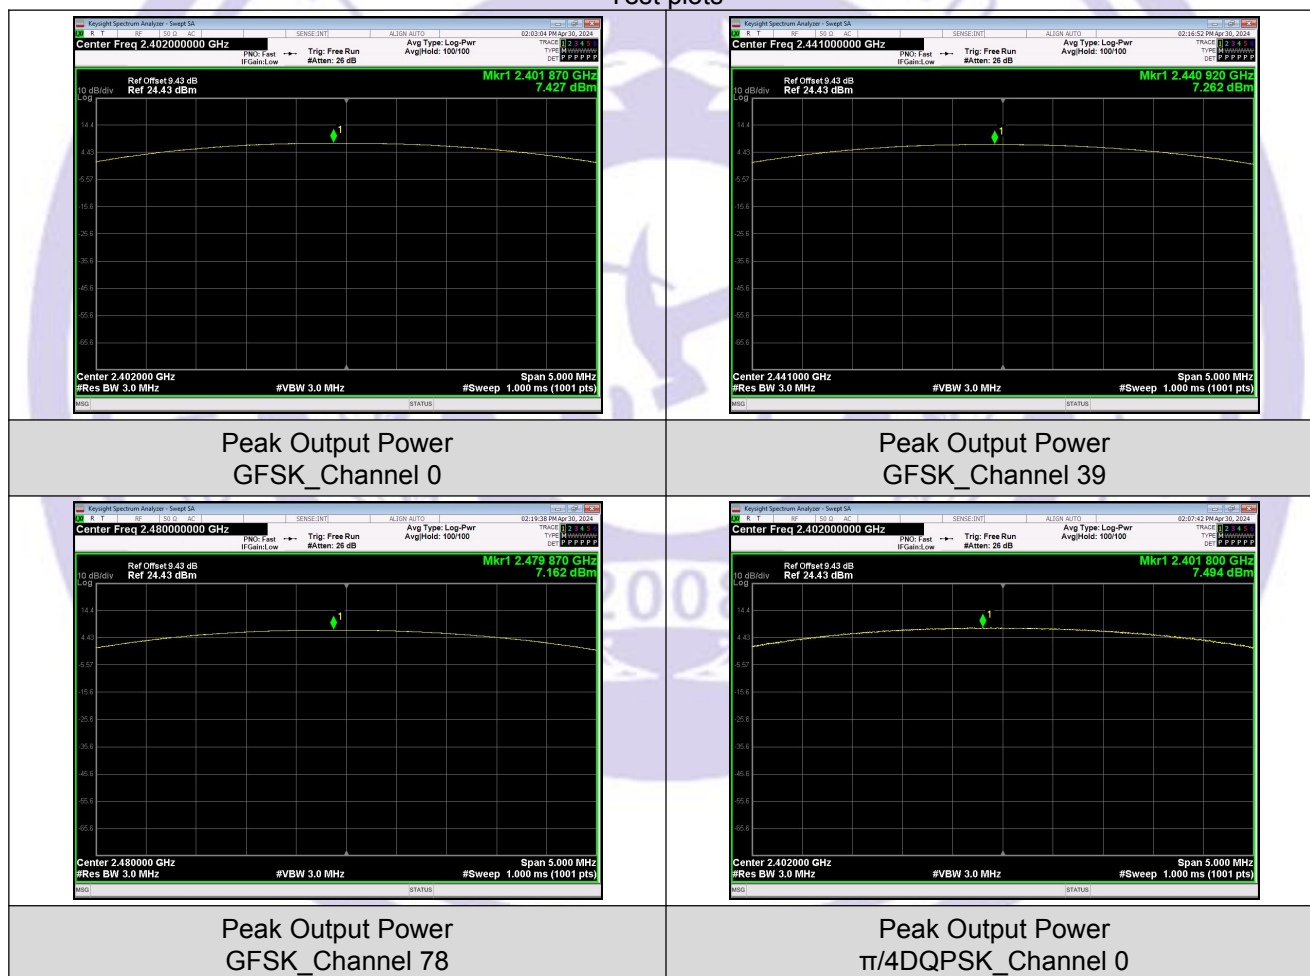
Test plots

Keysight Spectrum Analyzer - Swept SA
RF 50 Ω AC SENSE:INT ALIGN AUTO 02:03:04 PM Apr 30, 2024
Center Freq 2.402000000 GHz
PNO: Fast IFGain:Low Trig: Free Run #Atten: 26 dB Avg Type: Log-Pwr Avg|Hold: 100/100
TRACE 1 2 3 4 5 6 TYPE M WWWWW DET P P P P P P
Ref Offset 9.43 dB
10 dB/div Ref 24.43 dBm
Log
Mkr1 2.401 870 GHz 7.427 dBm
14.4
4.43
-5.57
-15.6
-25.6
-35.6
-45.6
-55.6
-65.6
Center 2.402000 GHz
#Res BW 3.0 MHz #VBW 3.0 MHz
Span 5.000 MHz
#Sweep 1.000 ms (1001 pts)
MSG STATUS

Keysight Spectrum Analyzer - Swept SA
RF 50 Ω AC SENSE:INT ALIGN AUTO 02:16:52 PM Apr 30, 2024
Center Freq 2.441000000 GHz
PNO: Fast IFGain:Low Trig: Free Run #Atten: 26 dB Avg Type: Log-Pwr Avg|Hold: 100/100
TRACE 1 2 3 4 5 6 TYPE M WWWWW DET P P P P P P
Ref Offset 9.43 dB
10 dB/div Ref 24.43 dBm
Log
Mkr1 2.440 920 GHz 7.262 dBm
14.4
4.43
-5.57
-15.6
-25.6
-35.6
-45.6
-55.6
-65.6
Center 2.441000 GHz
#Res BW 3.0 MHz #VBW 3.0 MHz
Span 5.000 MHz
#Sweep 1.000 ms (1001 pts)
MSG STATUS

Peak Output Power
GFSK_Channel 0

Peak Output Power
GFSK_Channel 39

Keysight Spectrum Analyzer - Swept SA
RF 50 Ω AC SENSE:INT ALIGN AUTO 02:19:38 PM Apr 30, 2024
Center Freq 2.480000000 GHz
PNO: Fast IFGain:Low Trig: Free Run #Atten: 26 dB Avg Type: Log-Pwr Avg|Hold: 100/100
TRACE 1 2 3 4 5 6 TYPE M WWWWW DET P P P P P P
Ref Offset 9.43 dB
10 dB/div Ref 24.43 dBm
Log
Mkr1 2.479 870 GHz 7.162 dBm
14.4
4.43
-5.57
-15.6
-25.6
-35.6
-45.6
-55.6
-65.6
Center 2.480000 GHz
#Res BW 3.0 MHz #VBW 3.0 MHz
Span 5.000 MHz
#Sweep 1.000 ms (1001 pts)
MSG STATUS

Keysight Spectrum Analyzer - Swept SA
RF 50 Ω AC SENSE:INT ALIGN AUTO 02:07:42 PM Apr 30, 2024
Center Freq 2.402000000 GHz
PNO: Fast IFGain:Low Trig: Free Run #Atten: 26 dB Avg Type: Log-Pwr Avg|Hold: 100/100
TRACE 1 2 3 4 5 6 TYPE M WWWWW DET P P P P P P
Ref Offset 9.43 dB
10 dB/div Ref 24.43 dBm
Log
Mkr1 2.401 800 GHz 7.494 dBm
14.4
4.43
-5.57
-15.6
-25.6
-35.6
-45.6
-55.6
-65.6
Center 2.402000 GHz
#Res BW 3.0 MHz #VBW 3.0 MHz
Span 5.000 MHz
#Sweep 1.000 ms (1001 pts)
MSG STATUS

Peak Output Power
GFSK_Channel 78

Peak Output Power
π/4DQPSK_Channel 0